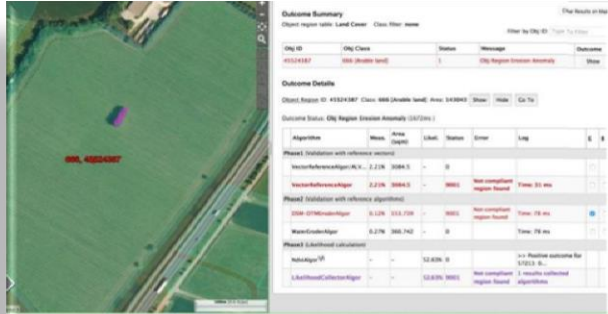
666, 45524387

Outcome Summary

Object region table: Land Cover   Class filter: none

The Results in Map

Filter by Obj ID

| Obj ID | Obj Class | Status | Message | Outcome |
|---|---|---|---|---|
| 45524387 | 666 (Arable land) | 1 | Obj Region Erosion Anomaly | Show |

Outcome Details

Object Region ID: 45524387  Class: 666 (Arable land)  Area: 143843  Show  Hide  Go To

Outcome Status: Obj Region Erosion Anomaly (1072ms)

| Algorithm | Meas. | Area (sqm) | Likel. | Status | Error | Log | S | E |
|---|---|---|---|---|---|---|---|---|
| Phase1 (Validation with reference vectors) | | | | | | | | |
| VectorReferenceAlgor(RLV...) | 2.21% | 3084.5 | - | 0 | | | | |
| VectorReferenceAlgor | 2.21% | 3084.5 | - | 9001 | Not compliant region found | Time: 31 ms | | |
| Phase2 (Validation with reference algorithms) | | | | | | | | |
| DSM-DTMErosionAlgor | 0.12% | 153.739 | - | 9001 | Not compliant region found | Time: 78 ms | | |
| WaterErosionAlgor | 0.27% | 380.742 | - | 0 | | Time: 78 ms | | |
| Phase3 (Likelihood calculation) | | | | | | | | |
| NdviAlgor | - | - | 52.63% | 0 | | >> Positive outcome for 17211 G... | | |
| LikelihoodCollectorAlgor | - | - | 52.63% | 9001 | Not compliant region found | 1 results collected algorithms | | |